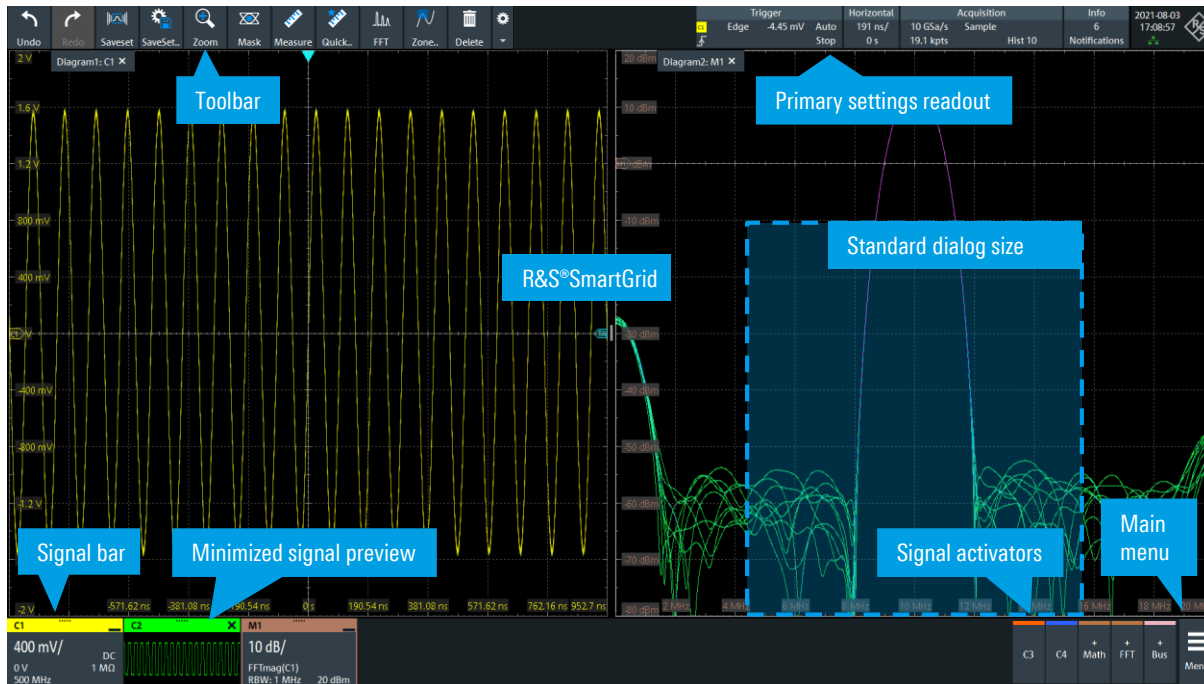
Undo Redo Saveset SaveSet.. Zoom Mask Measure Quick.. FFT Zone.. Delete

Trigger
C1 Edge -4.45 mV Auto
Stop

Horizontal
191 ns/
0 s

Acquisition
10 GSa/s Sample
19.1 kpts Hist 10

Info
6
Notifications

2021-08-03
17:08:57

Diagram1: C1 ✕

Diagram2: M1 ✕

Toolbar

Primary settings readout

Standard dialog size

R&S®SmartGrid

2 V
1.6 V
1.2 V
800 mV
400 mV
0 V
-400 mV
-800 mV
-1.2 V
-2 V

-571.62 ns -381.08 ns -190.54 ns 0 s 190.54 ns 381.08 ns 571.62 ns 762.16 ns 952.7 ns

20 dBm
10 dBm
0 dBm
-10 dBm
-30 dBm
-40 dBm
-50 dBm
-60 dBm
-70 dBm
-80 dBm

2 MHz 4 MHz 6 MHz 8 MHz 10 MHz 12 MHz 14 MHz 16 MHz 18 MHz 20 MHz

Signal bar

Minimized signal preview

Signal activators

Main menu

C1
400 mV/
DC
0 V 1 MΩ
500 MHz

C2 ✕

M1
10 dB/
FFTmag(C1)
RBW: 1 MHz 20 dBm

C3 C4 + Math + FFT + Bus Menu